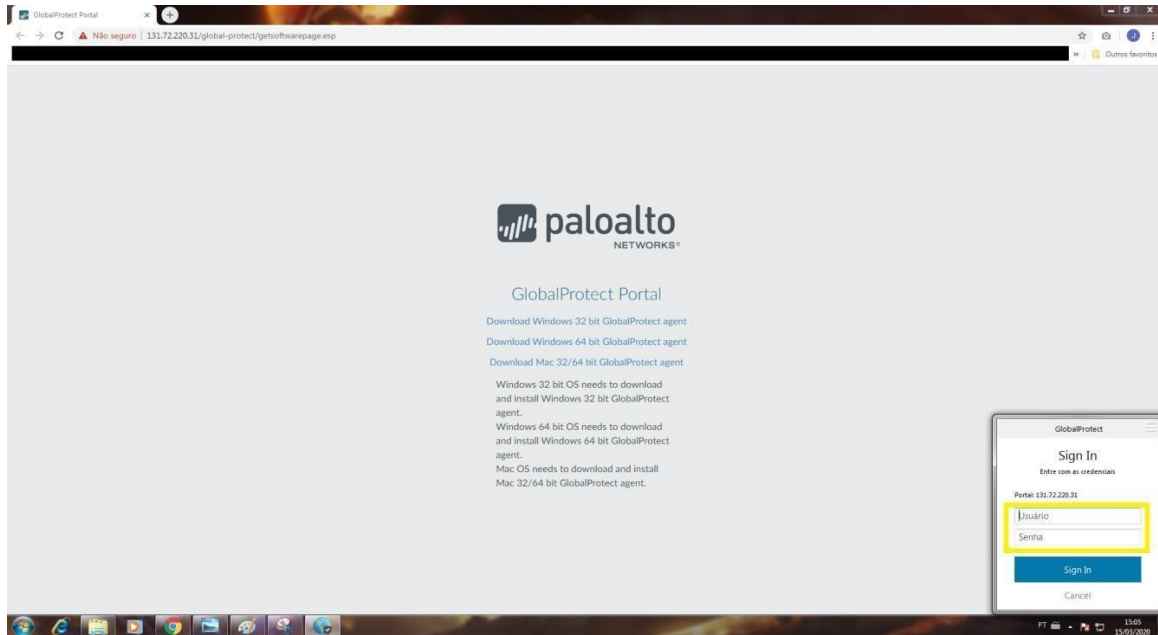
GlobalProtect Portal ×

Não seguro | 131.72.220.31/global-protect/getsoftwarepage.esp

Outros favoritos

paloalto NETWORKS®

GlobalProtect Portal

Download Windows 32 bit GlobalProtect agent

Download Windows 64 bit GlobalProtect agent

Download Mac 32/64 bit GlobalProtect agent

Windows 32 bit OS needs to download and install Windows 32 bit GlobalProtect agent.
Windows 64 bit OS needs to download and install Windows 64 bit GlobalProtect agent.
Mac OS needs to download and install Mac 32/64 bit GlobalProtect agent.

GlobalProtect

Sign In

Entre com as credenciais

Portal: 131.72.220.31

Usuário

Senha

Sign In

Cancel

PT 15:05 15/03/2020